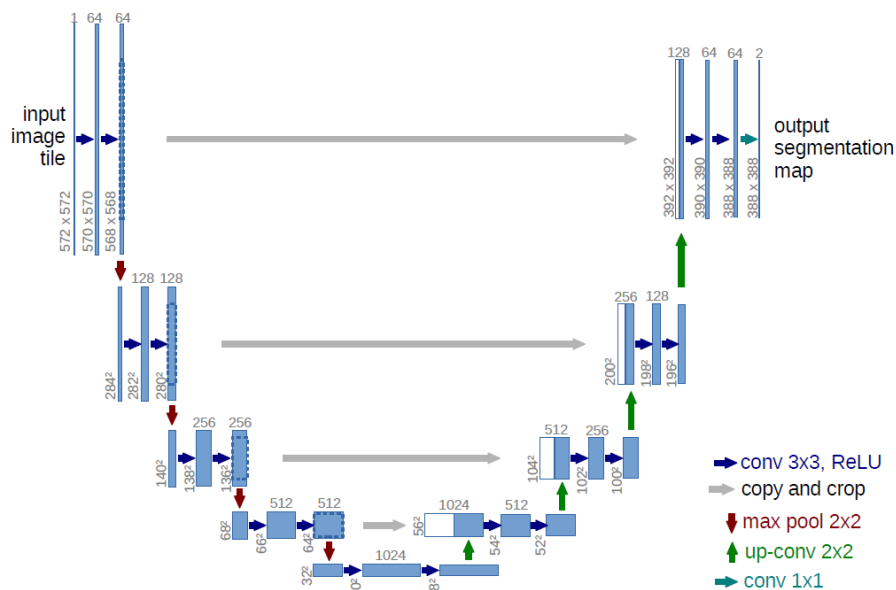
1 64 64

input image tile

572 x 572
570 x 570
568 x 568

128 64 64 2

output segmentation map

392 x 392
390 x 390
388 x 388
388 x 388

128 128

$284^2$
$282^2$
$280^2$

256 128

$200^2$
$198^2$
$196^2$

256 256

$140^2$
$138^2$
$136^2$

512 256

$104^2$
$102^2$
$100^2$

512 512

$68^2$
$66^2$
$64^2$

1024 512

$56^2$
$54^2$
$52^2$

1024

$32^2$
$30^2$
$28^2$

conv 3x3, ReLU
copy and crop
max pool 2x2
up-conv 2x2
conv 1x1